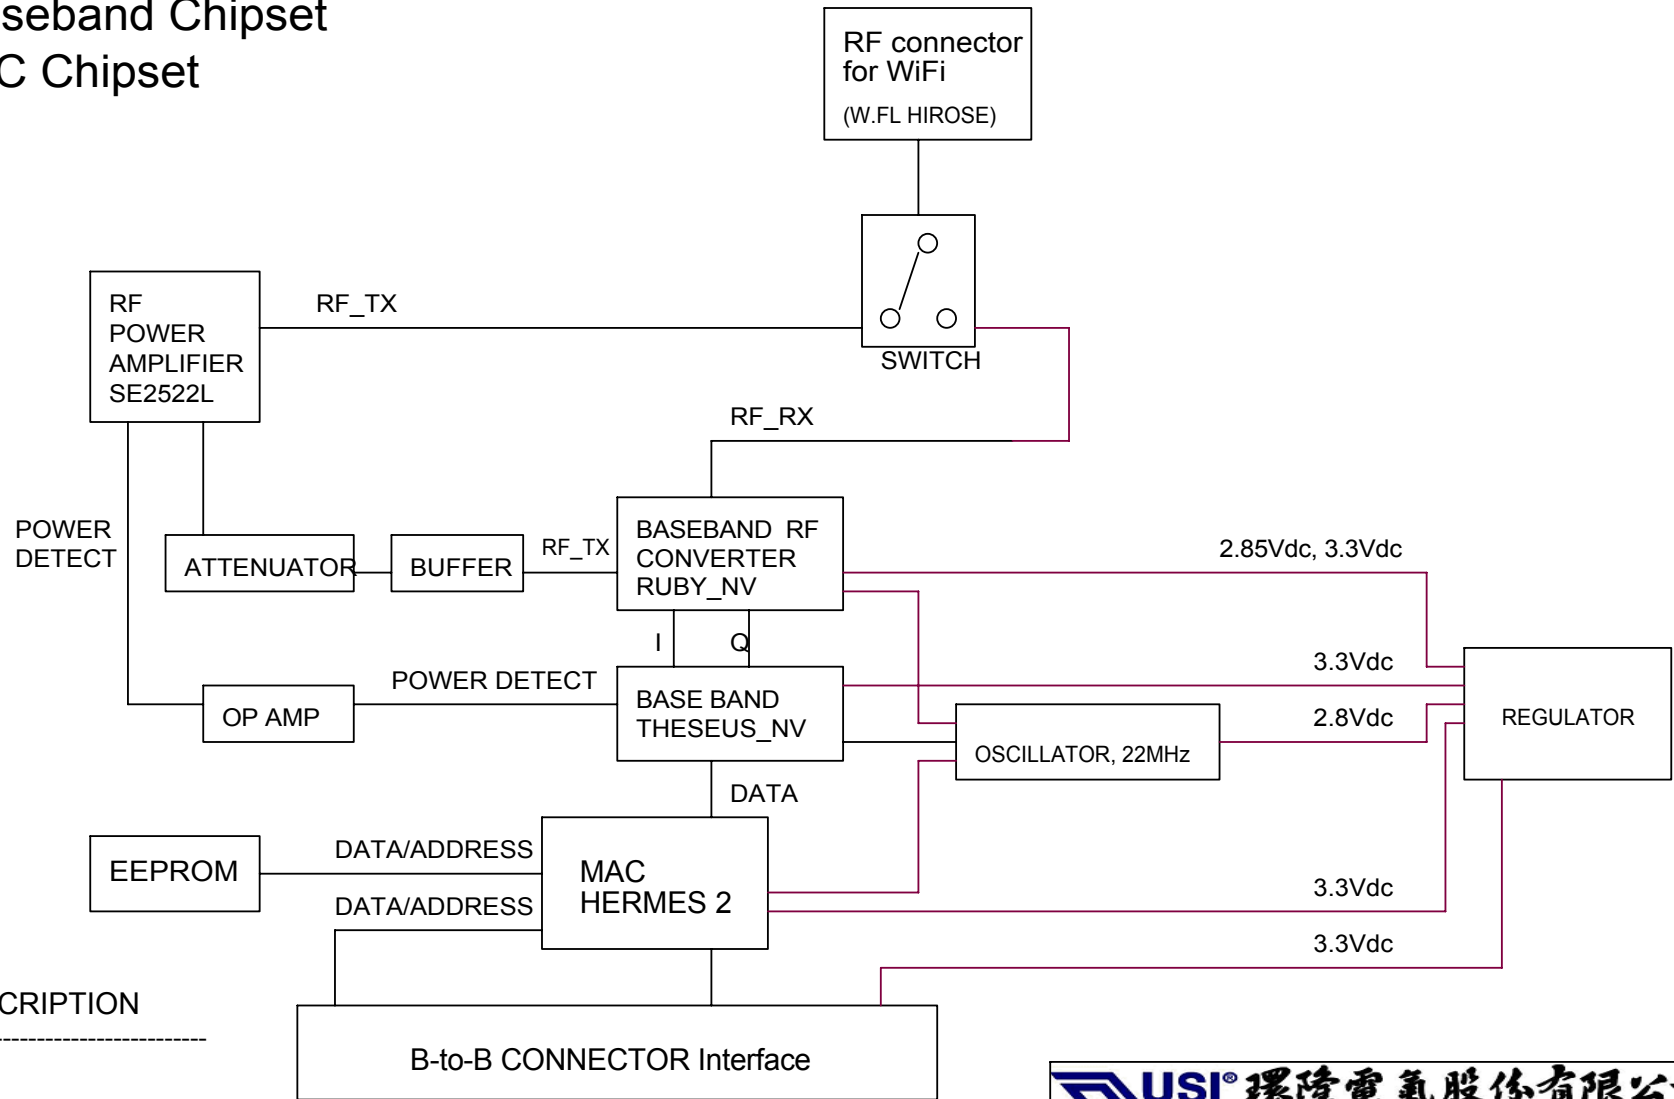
seband Chipset
C Chipset

RF connector for WiFi
(W.FL HIROSE)

RF POWER AMPLIFIER SE2522L

RF_TX

SWITCH

RF_RX

POWER DETECT

ATTENUATOR

BUFFER

RF_TX

BASEBAND RF CONVERTER RUBY_NV

2.85Vdc, 3.3Vdc

I

Q

3.3Vdc

OP AMP

POWER DETECT

BASE BAND THESEUS_NV

2.8Vdc

REGULATOR

OSCILLATOR, 22MHz

DATA

EEPROM

DATA/ADDRESS

DATA/ADDRESS

MAC HERMES 2

3.3Vdc

3.3Vdc

CRIPTION

B-to-B CONNECTOR Interface

USI® 環隆電氣股份有限公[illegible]